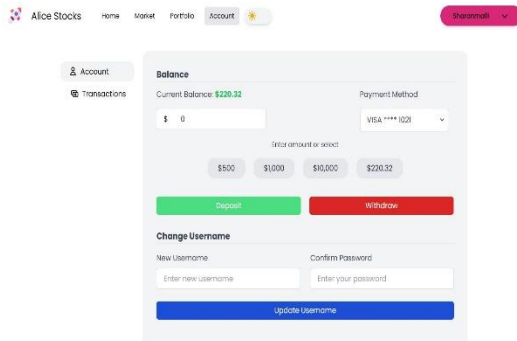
Alice Stocks Home Market Portfolio Account

Sharonmalli

Account

Transactions

Balance

Current Balance: $220.32

Payment Method

$ 0

VISA **** 1021

Enter amount or select

$500 $1,000 $10,000 $220.32

Deposit

Withdraw

Change Username

New Username

Confirm Password

Enter new username

Enter your password

Update Username